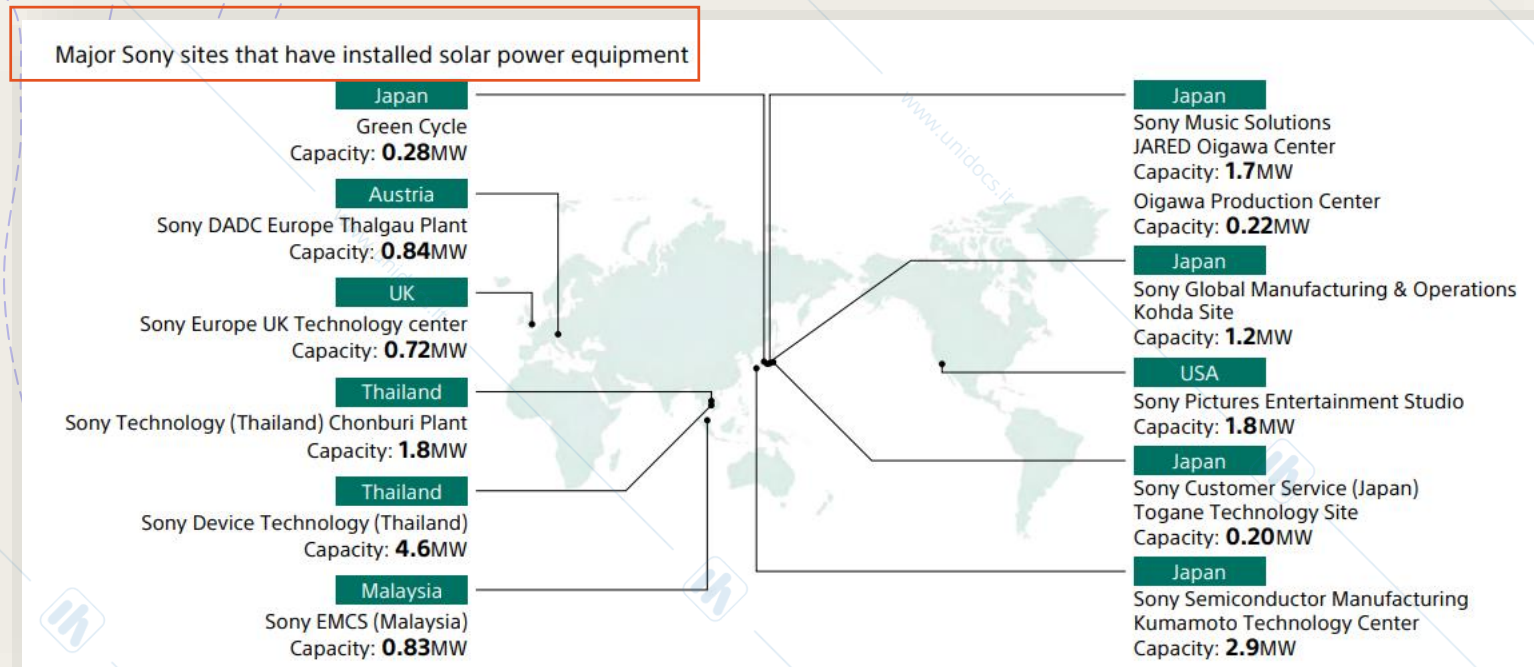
Major Sony sites that have installed solar power equipment

Japan
Green Cycle
Capacity: **0.28**MW

Austria
Sony DADC Europe Thalgau Plant
Capacity: **0.84**MW

UK
Sony Europe UK Technology center
Capacity: **0.72**MW

Thailand
Sony Technology (Thailand) Chonburi Plant
Capacity: **1.8**MW

Thailand
Sony Device Technology (Thailand)
Capacity: **4.6**MW

Malaysia
Sony EMCS (Malaysia)
Capacity: **0.83**MW

Japan
Sony Music Solutions
JARED Oigawa Center
Capacity: **1.7**MW
Oigawa Production Center
Capacity: **0.22**MW

Japan
Sony Global Manufacturing & Operations
Kohda Site
Capacity: **1.2**MW

USA
Sony Pictures Entertainment Studio
Capacity: **1.8**MW

Japan
Sony Customer Service (Japan)
Togane Technology Site
Capacity: **0.20**MW

Japan
Sony Semiconductor Manufacturing
Kumamoto Technology Center
Capacity: **2.9**MW

www.unidocs.it